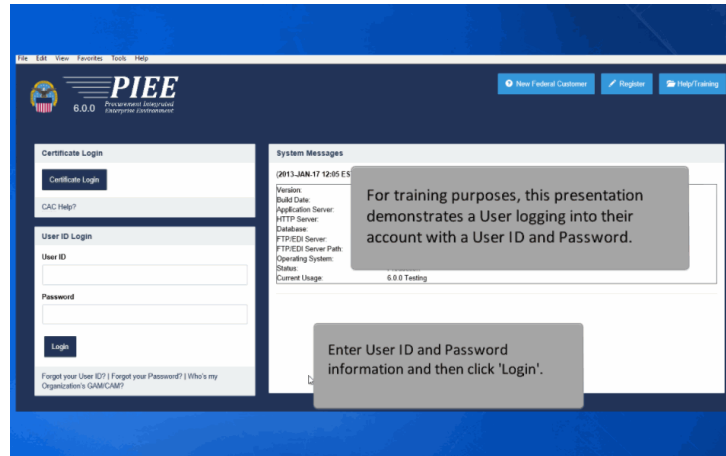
File Edit View Favorites Tools Help

PIEE
6.0.0 Procurement Integrated Enterprise Environment

New Federal Customer
Register
Help/Training

Certificate Login

Certificate Login

CAC Help?

User ID Login

User ID

Password

Login

Forgot your User ID? | Forgot your Password? | Who's my Organization's GAM/CAM?

System Messages

(2013-JAN-17 12:05 ES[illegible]

Version:
Build Date:
Application Server:
HTTP Server:
Database:
FTP/EDI Server:
FTP/EDI Server Path:
Operating System:
Status:
Current Usage: 6.0.0 Testing

For training purposes, this presentation demonstrates a User logging into their account with a User ID and Password.

Enter User ID and Password information and then click 'Login'.